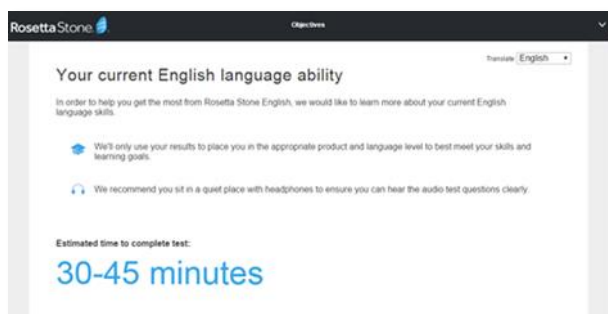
Rosetta Stone

Objectives

Translate English

Your current English language ability

In order to help you get the most from Rosetta Stone English, we would like to learn more about your current English language skills.

We'll only use your results to place you in the appropriate product and language level to best meet your skills and learning goals.

We recommend you sit in a quiet place with headphones to ensure you can hear the audio test questions clearly.

Estimated time to complete test:

30-45 minutes